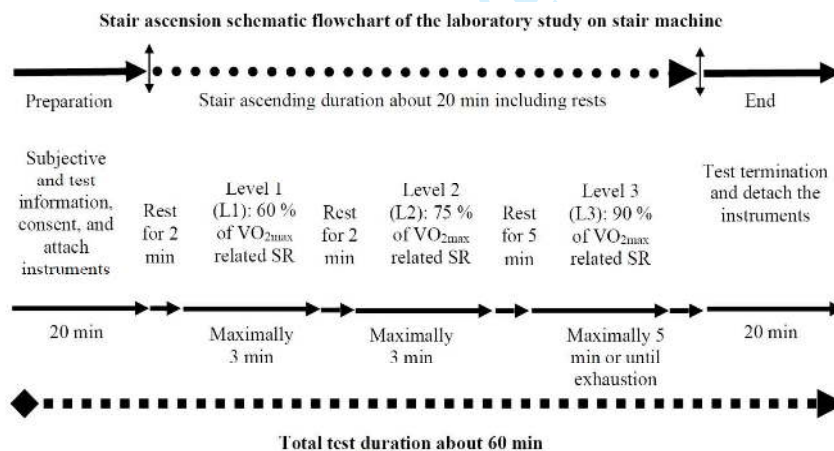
Stair ascension schematic flowchart of the laboratory study on stair machine

Preparation

Stair ascending duration about 20 min including rests

End

Subjective and test information, consent, and attach instruments

Rest for 2 min

Level 1 (L1): 60 % of $VO_{2max}$ related SR

Rest for 2 min

Level 2 (L2): 75 % of $VO_{2max}$ related SR

Rest for 5 min

Level 3 (L3): 90 % of $VO_{2max}$ related SR

Test termination and detach the instruments

20 min

Maximally 3 min

Maximally 3 min

Maximally 5 min or until exhaustion

20 min

Total test duration about 60 min